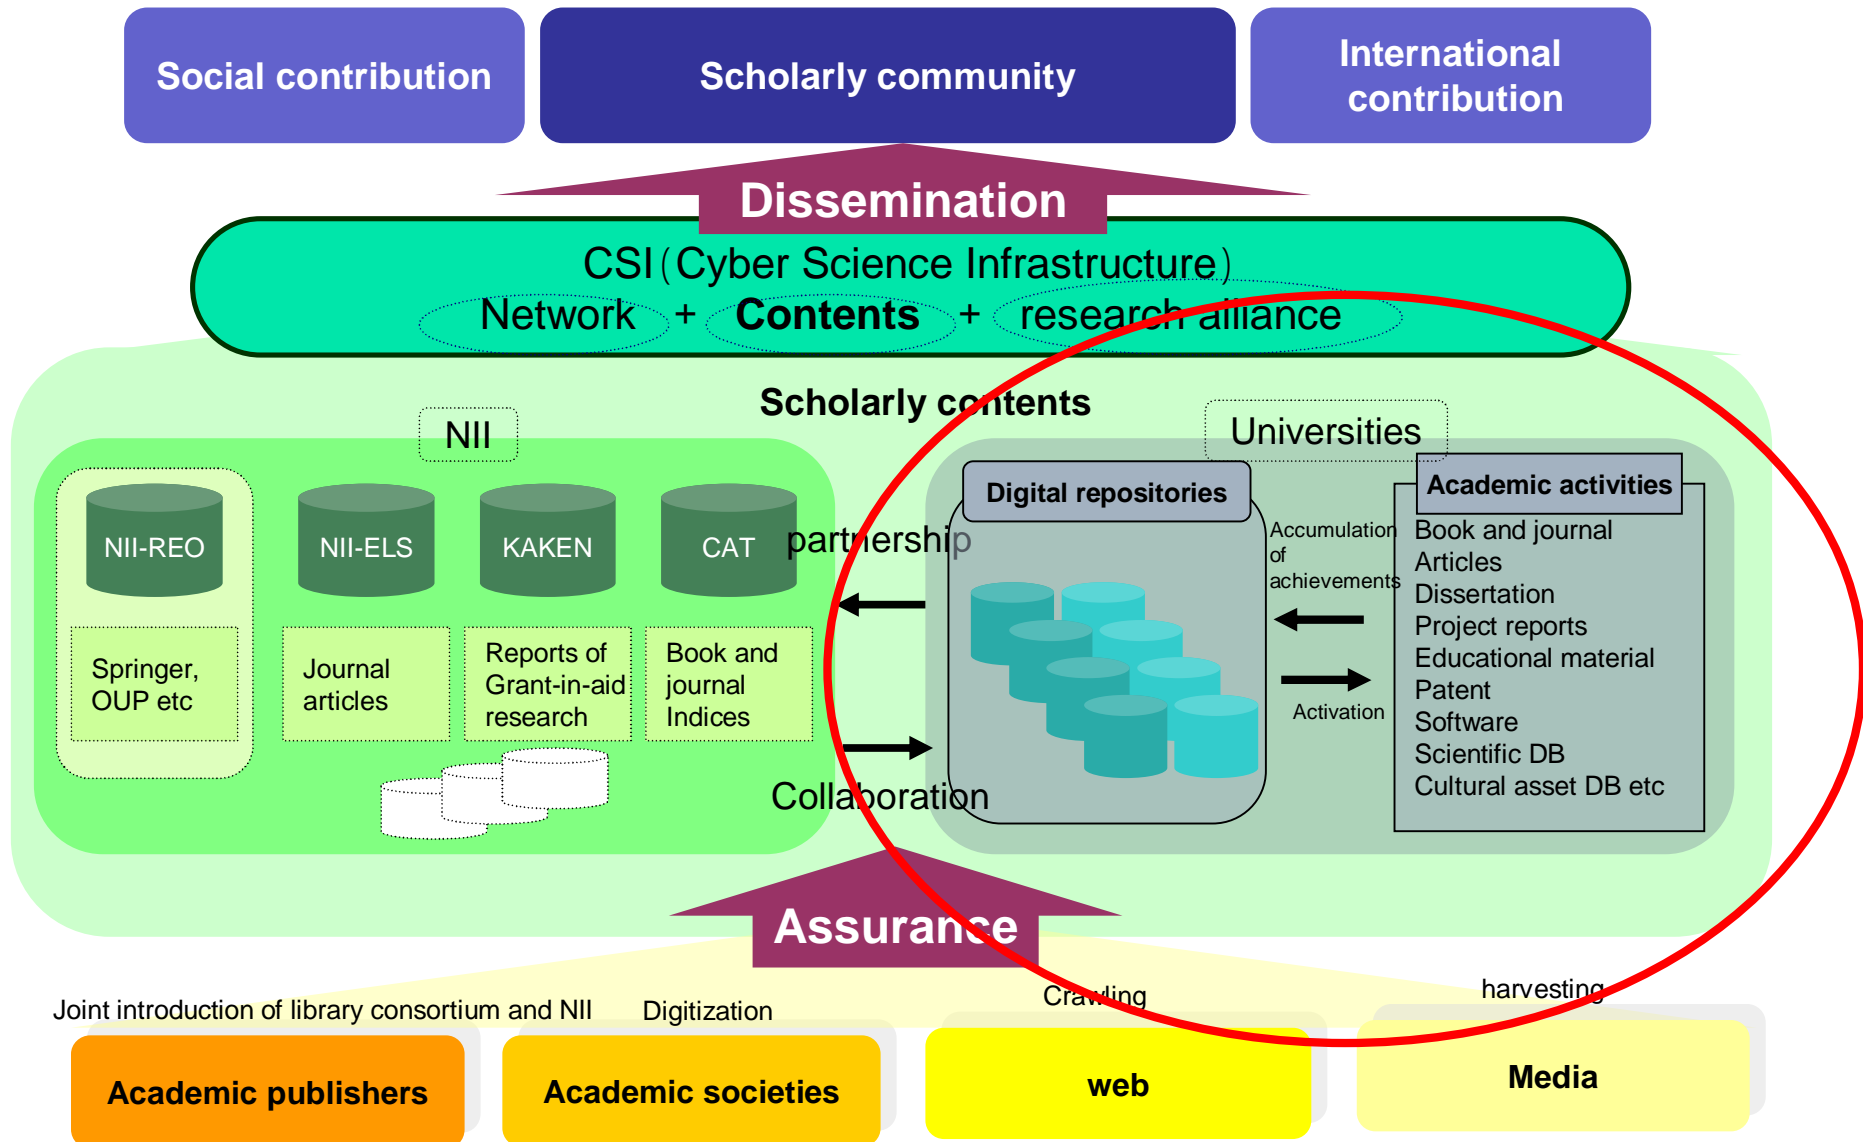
Social contribution

Scholarly community

International contribution

Dissemination

CSI(Cyber Science Infrastructure)

Network + Contents + research alliance

Scholarly contents

NII

NII-REO

NII-ELS

KAKEN

CAT

Springer, OUP etc

Journal articles

Reports of Grant-in-aid research

Book and journal Indices

partnership

Collaboration

Universities

Digital repositories

Accumulation of achievements

Activation

Academic activities

Book and journal Articles
Dissertation
Project reports
Educational material
Patent
Software
Scientific DB
Cultural asset DB etc

Assurance

Joint introduction of library consortium and NII

Digitization

Crawling

harvesting

Academic publishers

Academic societies

web

Media